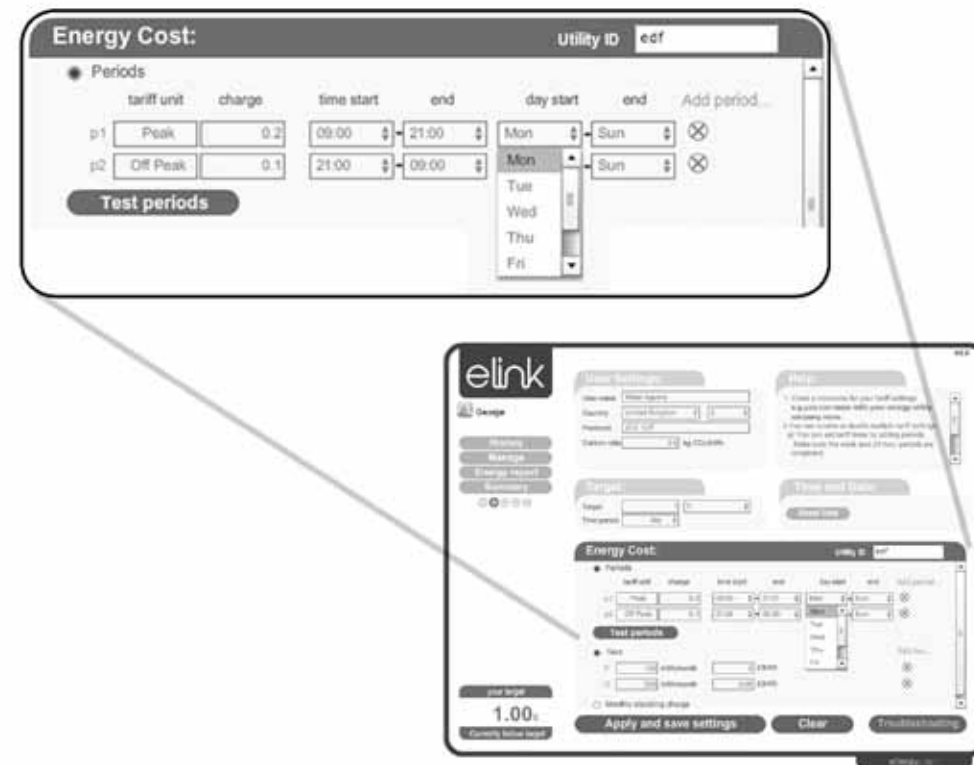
Energy Cost:

Utility ID edf

Periods

| | tariff unit | charge | time start | end | day start | end | Add period... |
|---|---|---|---|---|---|---|---|
| p1 | Peak | 0.2 | 09:00 | 21:00 | Mon | Sun | ⊗ |
| p2 | Off Peak | 0.1 | 21:00 | 09:00 | Mon | Sun | ⊗ |

Mon
Tue
Wed
Thu
Fri

Test periods

elink

Georgie

Home
Manage
Energy report
Summary

User Settings:

User name
Country United Kingdom
Postcode
Carbon rate kg CO₂/kWh

Help:

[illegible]

Target:

Target
Time period day

Time and Date:

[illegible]

Energy Cost:

Utility ID edf

Periods

tariff unit charge time start end day start end Add period...

p1 Peak 0.2 09:00 21:00 Mon Sun
p2 Off Peak 0.1 21:00 09:00 Mon Sun

Mon
Tue
Wed
Thu
Fri

Test periods

Tiers

Add tier...

T1 kWh/month £/kWh
T2 kWh/month £/kWh

Monthly standing charge

your target

1.00

Currently below target

Apply and save settings

Clear

Troubleshooting